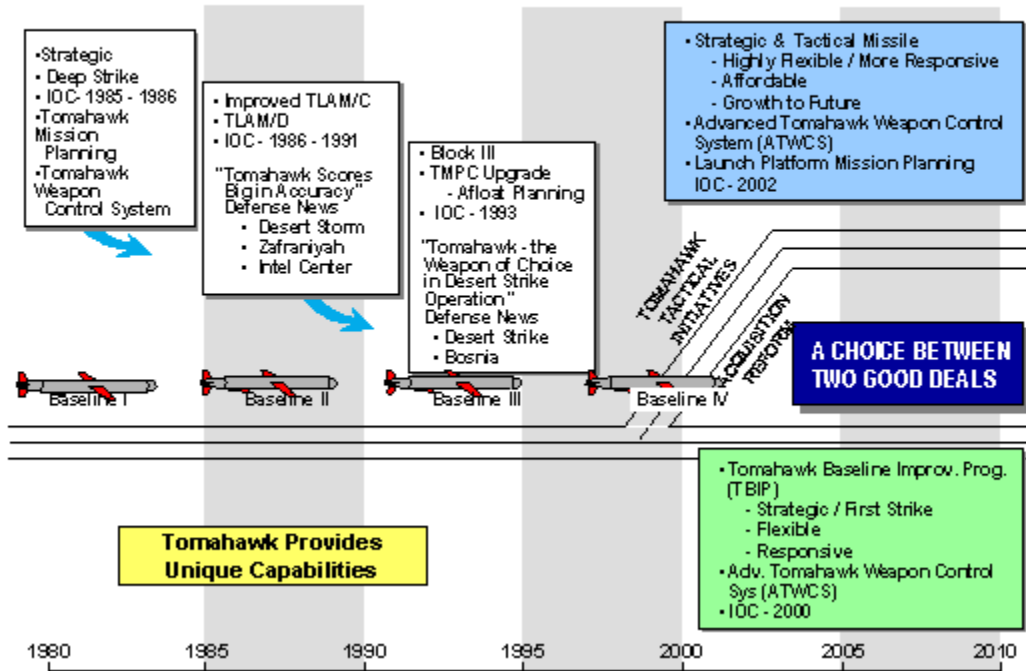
•Strategic
• Deep Strike
• IOC- 1985 - 1986
•Tomahawk Mission Planning
•Tomahawk Weapon Control System

• Improved TLAM/C
• TLAM/D
• IOC - 1986 - 1991

"Tomahawk Scores Big in Accuracy" Defense News
• Desert Storm
• Zafraniyah
• Intel Center

• Block III
• TMPC Upgrade
- Afloat Planning
• IOC - 1993

"Tomahawk - the Weapon of Choice in Desert Strike Operation" Defense News
• Desert Strike
• Bosnia

• Strategic & Tactical Missile
- Highly Flexible / More Responsive
- Affordable
- Growth to Future
• Advanced Tomahawk Weapon Control System (ATWCS)
• Launch Platform Mission Planning IOC - 2002

TOMAHAWK TACTICAL INITIATIVES

ACQUISITION REFORM

A CHOICE BETWEEN TWO GOOD DEALS

Baseline I

Baseline II

Baseline III

Baseline IV

• Tomahawk Baseline Improv. Prog. (TBIP)
- Strategic / First Strike
- Flexible
- Responsive
• Adv. Tomahawk Weapon Control Sys (ATWCS)
• IOC - 2000

Tomahawk Provides Unique Capabilities

1980 1985 1990 1995 2000 2005 2010